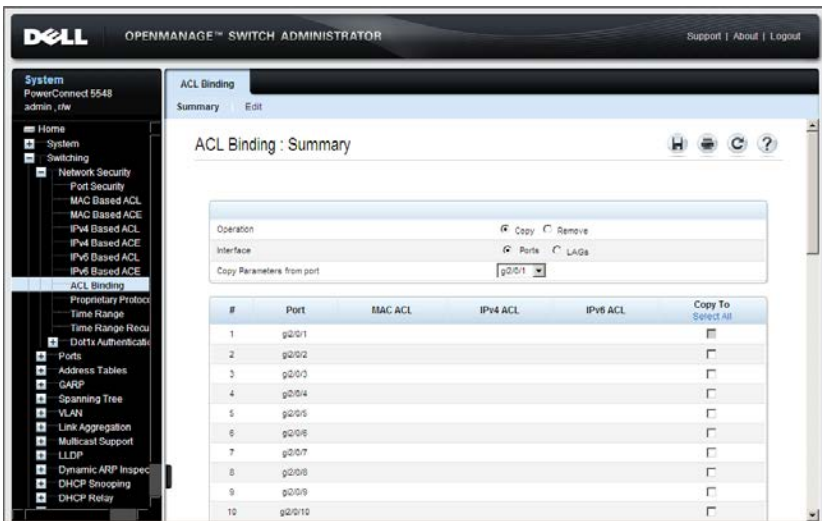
DELL OPENMANAGE™ SWITCH ADMINISTRATOR

Support | About | Logout

System
PowerConnect 5548
admin , r/w

Home
System
Switching
Network Security
Port Security
MAC Based ACL
MAC Based ACE
IPv4 Based ACL
IPv4 Based ACE
IPv6 Based ACL
IPv6 Based ACE
ACL Binding
Proprietary Protoc
Time Range
Time Range Recu
Dot1x Authenticatio
Ports
Address Tables
GARP
Spanning Tree
VLAN
Link Aggregation
Multicast Support
LLDP
Dynamic ARP Inspec
DHCP Snooping
DHCP Relay

ACL Binding
Summary Edit

ACL Binding : Summary

| Operation | Copy Remove |
|---|---|
| Interface | Ports LAGs |
| Copy Parameters from port | g2/0/1 |

| # | Port | MAC ACL | IPv4 ACL | IPv6 ACL | Copy To Select All |
|---|---|---|---|---|---|
| 1 | g2/0/1 | | | | |
| 2 | g2/0/2 | | | | |
| 3 | g2/0/3 | | | | |
| 4 | g2/0/4 | | | | |
| 5 | g2/0/5 | | | | |
| 6 | g2/0/6 | | | | |
| 7 | g2/0/7 | | | | |
| 8 | g2/0/8 | | | | |
| 9 | g2/0/9 | | | | |
| 10 | g2/0/10 | | | | |